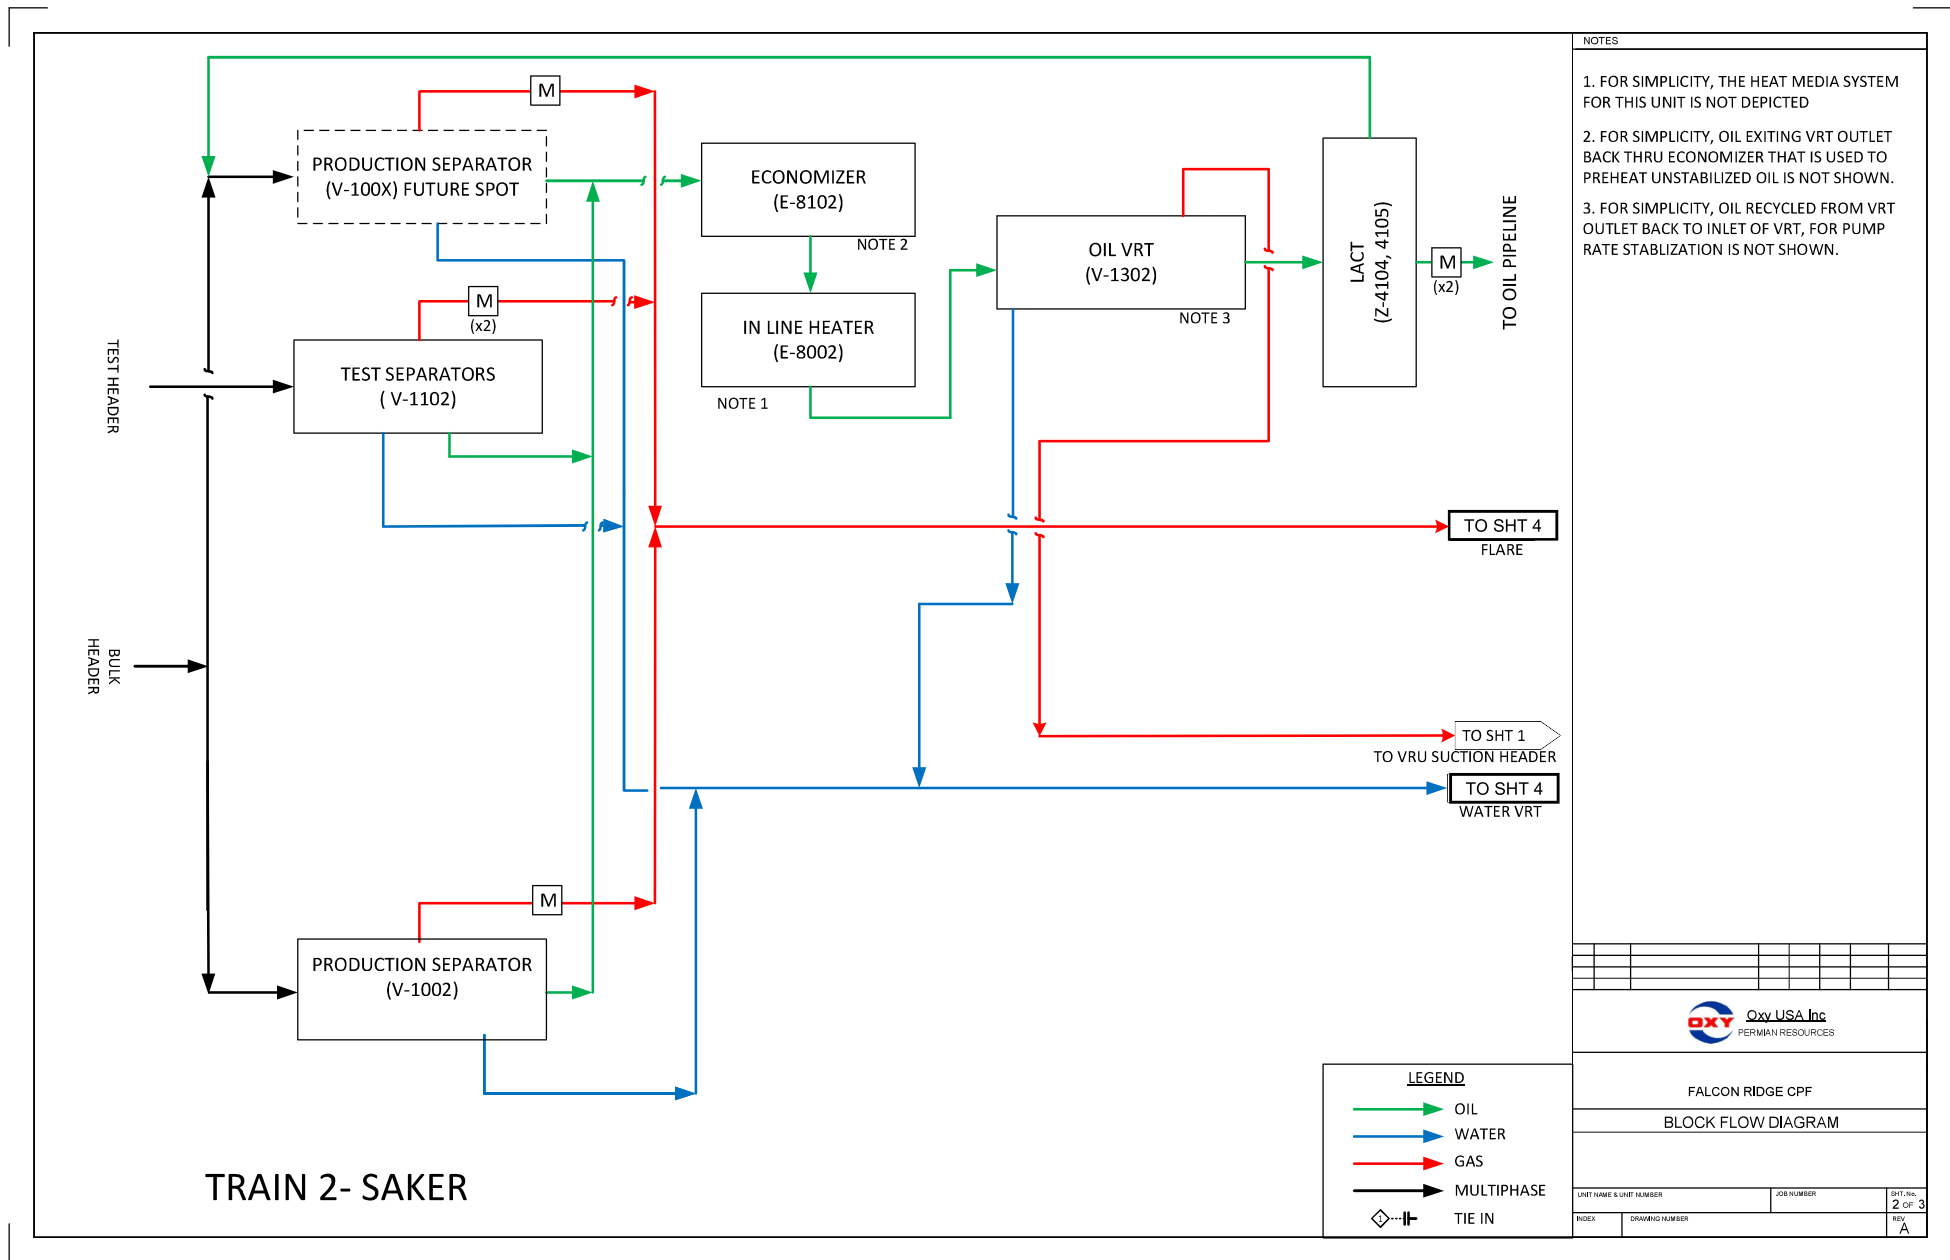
M

PRODUCTION SEPARATOR
(V-100X) FUTURE SPOT

ECONOMIZER
(E-8102)

NOTE 2

OIL VRT
(V-1302)

NOTE 3

LACT
(Z-4104, 4105)

M
(x2)

TO OIL PIPELINE

M
(x2)

IN LINE HEATER
(E-8002)

NOTE 1

TEST SEPARATORS
( V-1102)

TEST HEADER

BULK HEADER

TO SHT 4
FLARE

TO SHT 1
TO VRU SUCTION HEADER

TO SHT 4
WATER VRT

M

PRODUCTION SEPARATOR
(V-1002)

TRAIN 2- SAKER

LEGEND
OIL
WATER
GAS
MULTIPHASE
TIE IN

NOTES

1. FOR SIMPLICITY, THE HEAT MEDIA SYSTEM FOR THIS UNIT IS NOT DEPICTED

2. FOR SIMPLICITY, OIL EXITING VRT OUTLET BACK THRU ECONOMIZER THAT IS USED TO PREHEAT UNSTABILIZED OIL IS NOT SHOWN.

3. FOR SIMPLICITY, OIL RECYCLED FROM VRT OUTLET BACK TO INLET OF VRT, FOR PUMP RATE STABLIZATION IS NOT SHOWN.

OXY Oxy USA Inc
PERMIAN RESOURCES

FALCON RIDGE CPF

BLOCK FLOW DIAGRAM

UNIT NAME & UNIT NUMBER
JOB NUMBER
SHT. No.
2 OF 3
INDEX
DRAWING NUMBER
REV
A